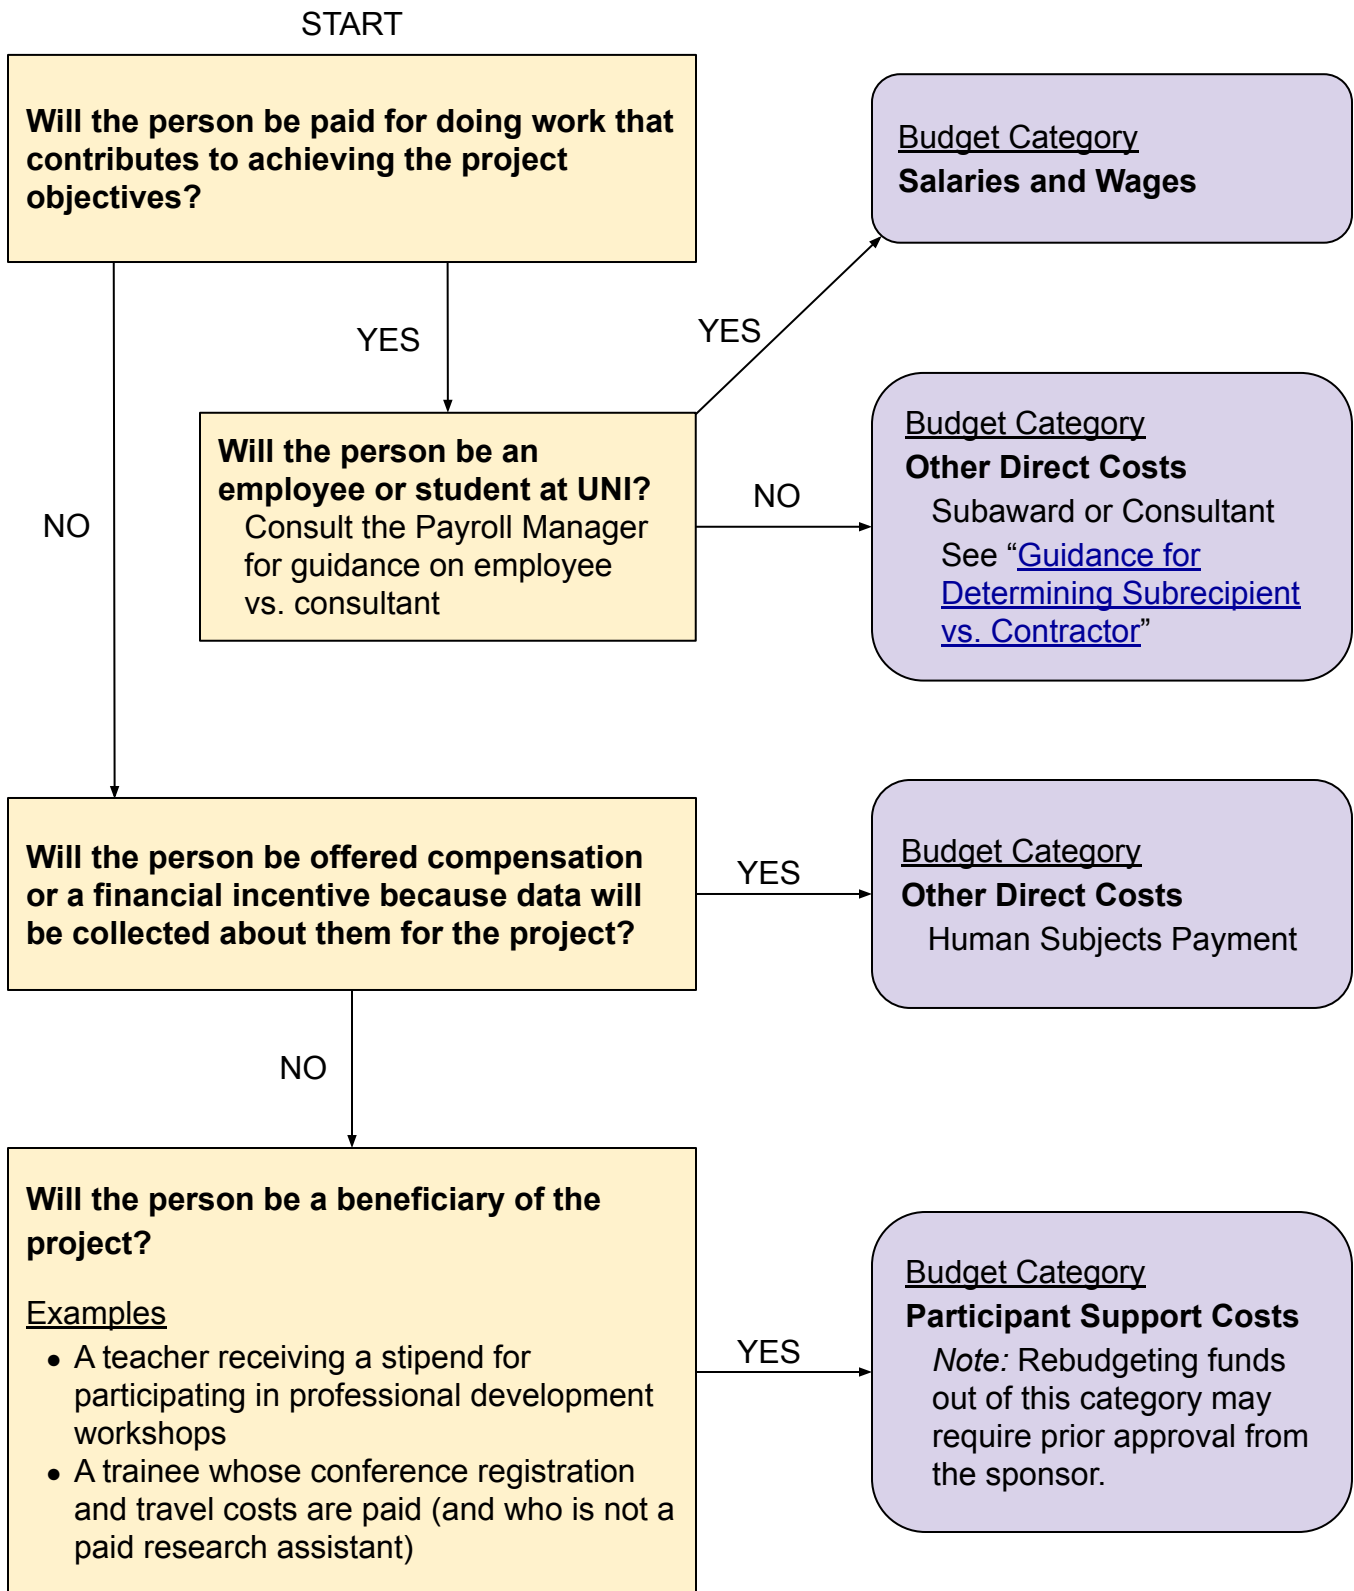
START

Will the person be paid for doing work that contributes to achieving the project objectives?

YES

NO

Will the person be an employee or student at UNI?
Consult the Payroll Manager for guidance on employee vs. consultant

YES

Budget Category
Salaries and Wages

NO

Budget Category
Other Direct Costs
Subaward or Consultant
See “Guidance for Determining Subrecipient vs. Contractor”

Will the person be offered compensation or a financial incentive because data will be collected about them for the project?

YES

Budget Category
Other Direct Costs
Human Subjects Payment

NO

Will the person be a beneficiary of the project?

Examples
• A teacher receiving a stipend for participating in professional development workshops
• A trainee whose conference registration and travel costs are paid (and who is not a paid research assistant)

YES

Budget Category
Participant Support Costs
Note: Rebudgeting funds out of this category may require prior approval from the sponsor.